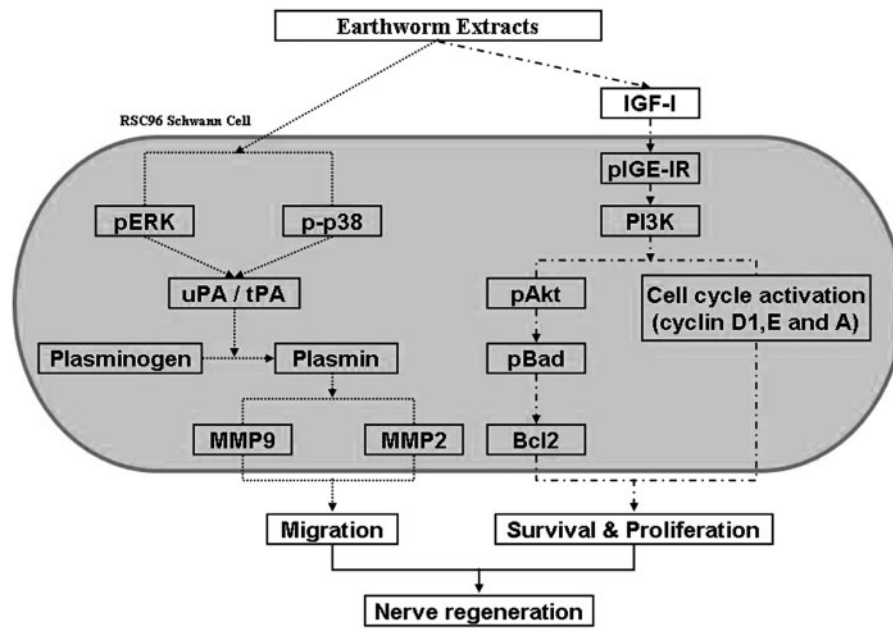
Earthworm Extracts

RSC96 Schwann Cell

IGF-I

pIGE-IR

pERK

p-p38

PI3K

uPA / tPA

pAkt

Cell cycle activation (cyclin D1,E and A)

Plasminogen

Plasmin

pBad

MMP9

MMP2

Bcl2

Migration

Survival & Proliferation

Nerve regeneration